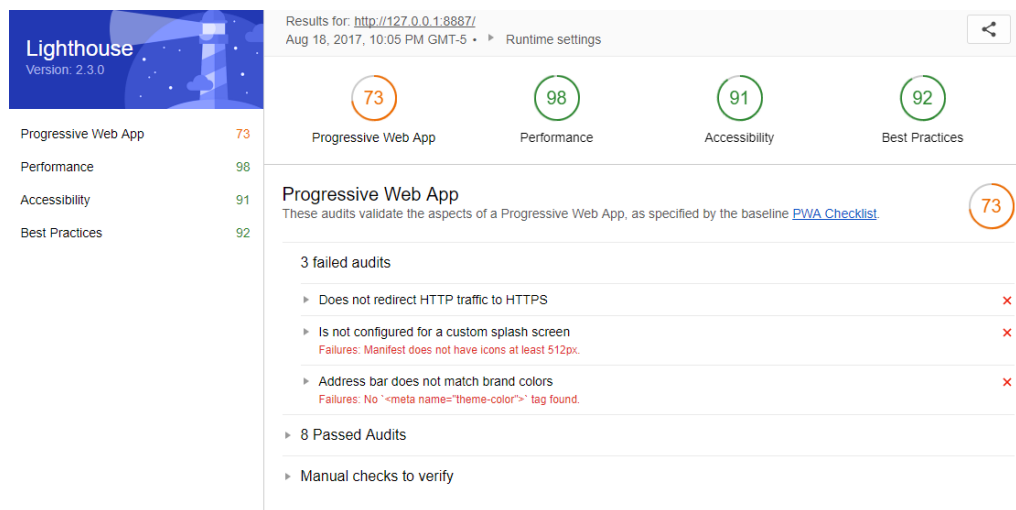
Lighthouse
Version: 2.3.0

Progressive Web App 73
Performance 98
Accessibility 91
Best Practices 92

Results for: http://127.0.0.1:8887/
Aug 18, 2017, 10:05 PM GMT-5 • ▸ Runtime settings

73
Progressive Web App

98
Performance

91
Accessibility

92
Best Practices

Progressive Web App
These audits validate the aspects of a Progressive Web App, as specified by the baseline PWA Checklist.

73

3 failed audits

▸ Does not redirect HTTP traffic to HTTPS ✕

▸ Is not configured for a custom splash screen ✕
Failures: Manifest does not have icons at least 512px.

▸ Address bar does not match brand colors ✕
Failures: No `<meta name="theme-color">` tag found.

▸ 8 Passed Audits

▸ Manual checks to verify